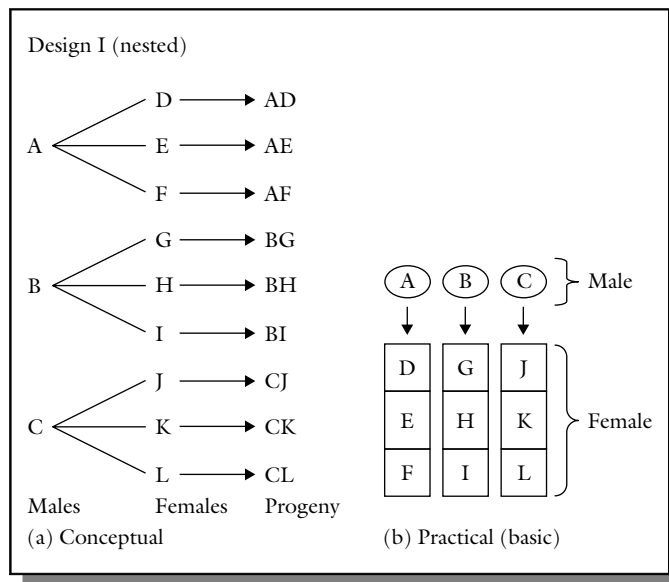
Design I (nested)

A
D → AD
E → AE
F → AF

B
G → BG
H → BH
I → BI

C
J → CJ
K → CK
L → CL

Males Females Progeny

(a) Conceptual

A B C Male

| D | G | J |
|---|---|---|
| E | H | K |
| F | I | L |

Female

(b) Practical (basic)